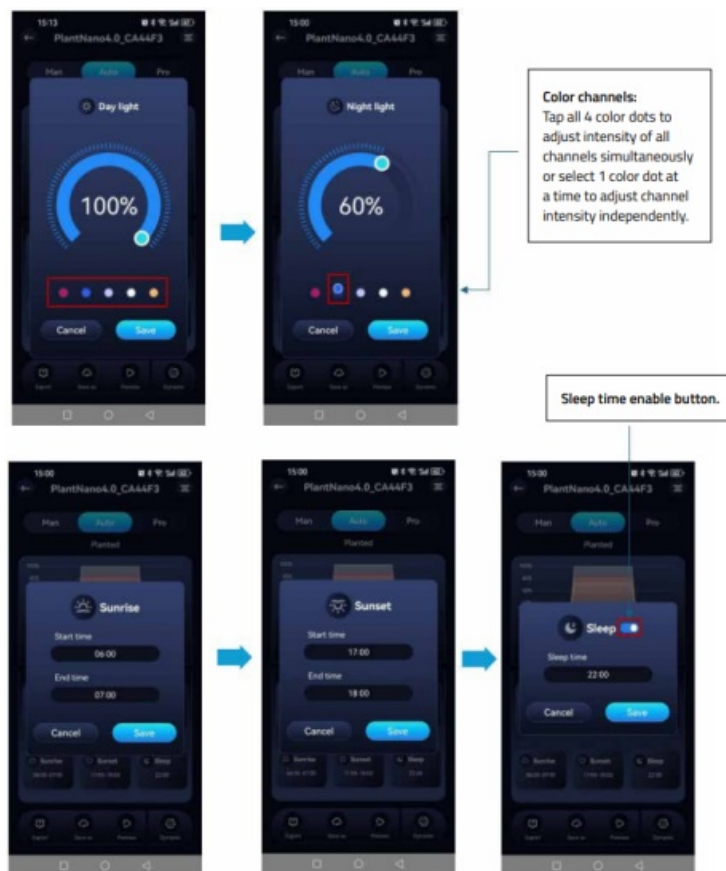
15:13

PlantNano4.0_CA44F3

Man Auto Pro

Day light

100%

Cancel Save

15:00

PlantNano4.0_CA44F3

Man Auto Pro

Night light

60%

Cancel Save

Color channels:
Tap all 4 color dots to adjust intensity of all channels simultaneously or select 1 color dot at a time to adjust channel intensity independently.

Sleep time enable button.

15:00

PlantNano4.0_CA44F3

Man Auto Pro

Planted

Sunrise

Start time

06:00

End time

07:00

Cancel Save

15:00

PlantNano4.0_CA44F3

Man Auto Pro

Planted

Sunset

Start time

17:00

End time

18:00

Cancel Save

15:00

PlantNano4.0_CA44F3

Man Auto Pro

Planted

Sleep

Sleep time

22:00

Cancel Save

Sunrise Sunset Sleep